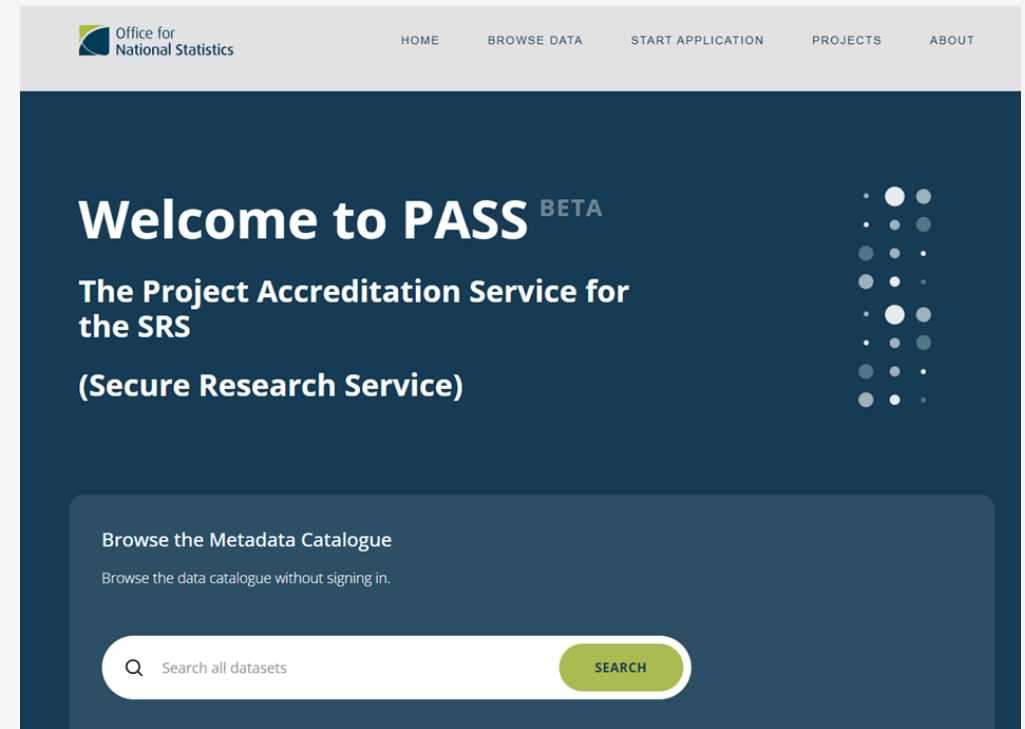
Office for National Statistics

HOME BROWSE DATA START APPLICATION PROJECTS ABOUT

Welcome to PASS BETA

The Project Accreditation Service for the SRS

(Secure Research Service)

Browse the Metadata Catalogue

Browse the data catalogue without signing in.

Search all datasets

SEARCH